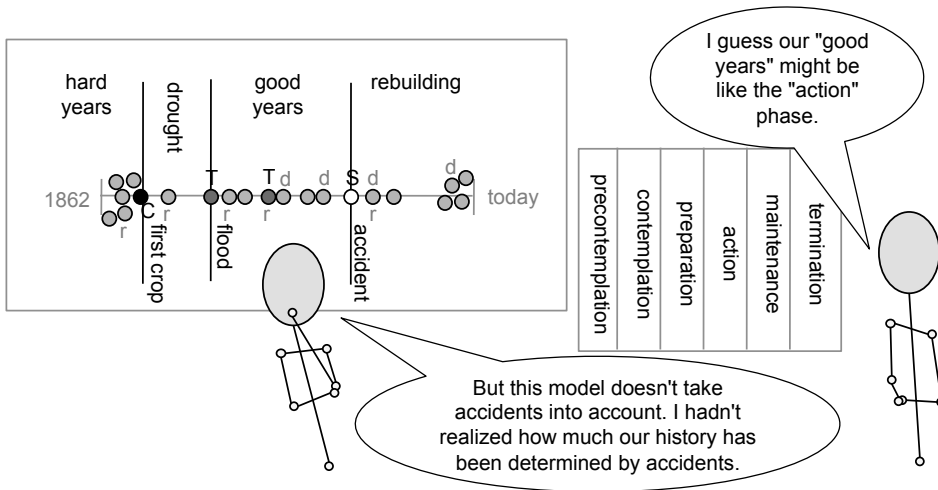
hard years

drought

good years

rebuilding

1862

C

r

first crop

T

r

flood

T

r

d

d

S

d

r

accident

d

today

I guess our "good years" might be like the "action" phase.

| precontemplation | contemplation | preparation | action | maintenance | termination |
|---|---|---|---|---|---|

But this model doesn't take accidents into account. I hadn't realized how much our history has been determined by accidents.